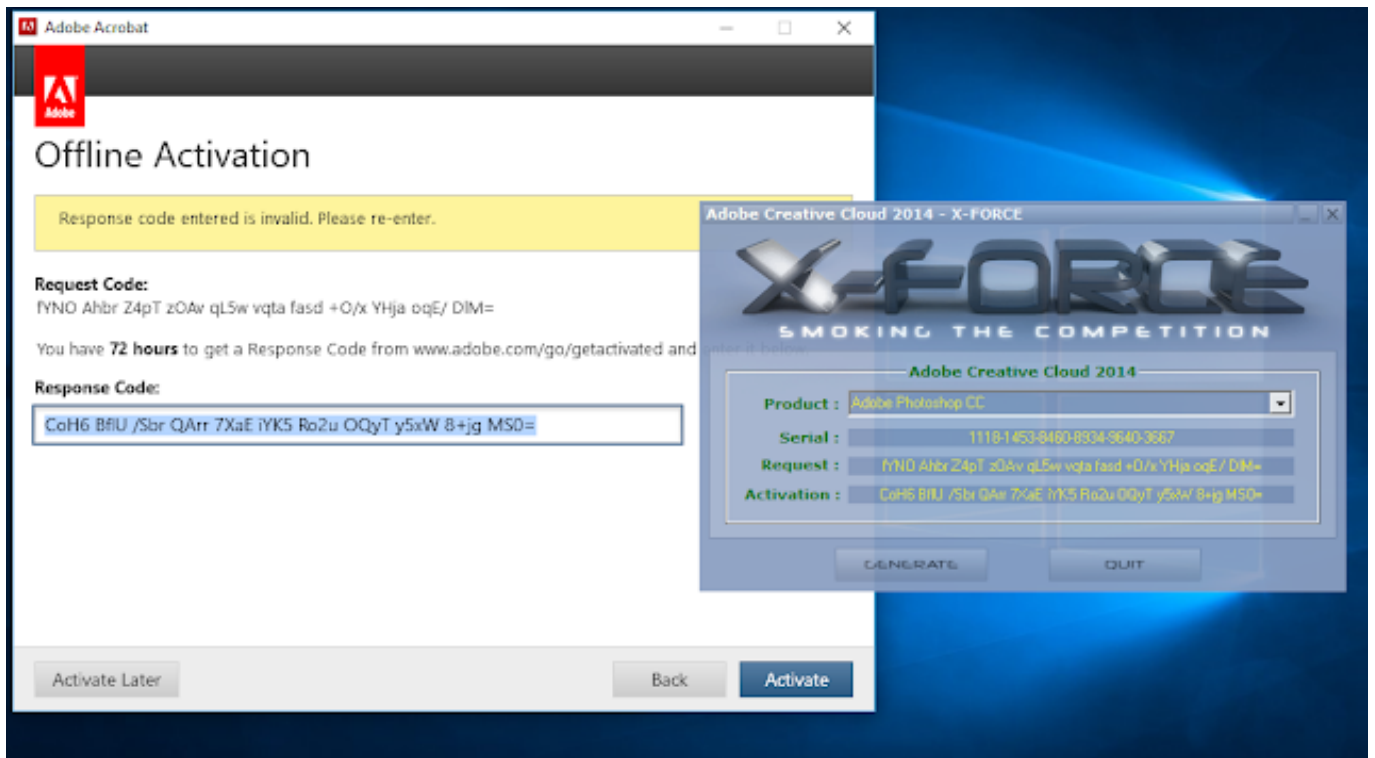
Adobe Acrobat

Adobe

Offline Activation

Response code entered is invalid. Please re-enter.

Request Code:
fYNO Ahbr Z4pT zOAv qL5w vqta fasd +O/x YHja oqE/ DlM=

You have **72 hours** to get a Response Code from www.adobe.com/go/getactivated and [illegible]

Response Code:
CoH6 BflU /Sbr QArr 7XaE iYK5 Ro2u OQyT y5xW 8+jg MS0=

Activate Later

Back

Activate

Adobe Creative Cloud 2014 - X-FORCE

X-FORCE

SMOKING THE COMPETITION

Adobe Creative Cloud 2014

Product : Adobe Photoshop CC

Serial : 1118-1453-8460-8934-9640-3667

Request : fYNO Ahbr Z4pT zOAv qL5w vqta fasd +O/x YHja oqE/ DlM=

Activation : CoH6 BflU /Sbr QArr 7XaE iYK5 Ro2u OQyT y5xW 8+jg MS0=

GENERATE

QUIT